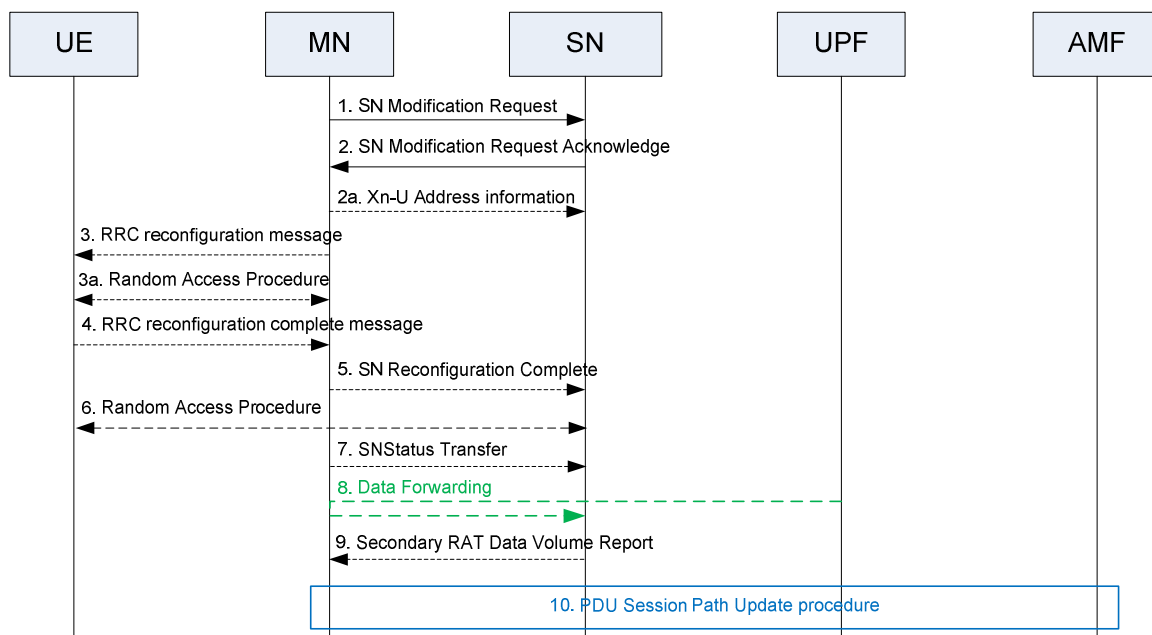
UE
MN
SN
UPF
AMF

1. SN Modification Request
2. SN Modification Request Acknowledge
2a. Xn-U Address information
3. RRC reconfiguration message
3a. Random Access Procedure
4. RRC reconfiguration complete message
5. SN Reconfiguration Complete
6. Random Access Procedure
7. SNStatus Transfer
8. Data Forwarding
9. Secondary RAT Data Volume Report
10. PDU Session Path Update procedure